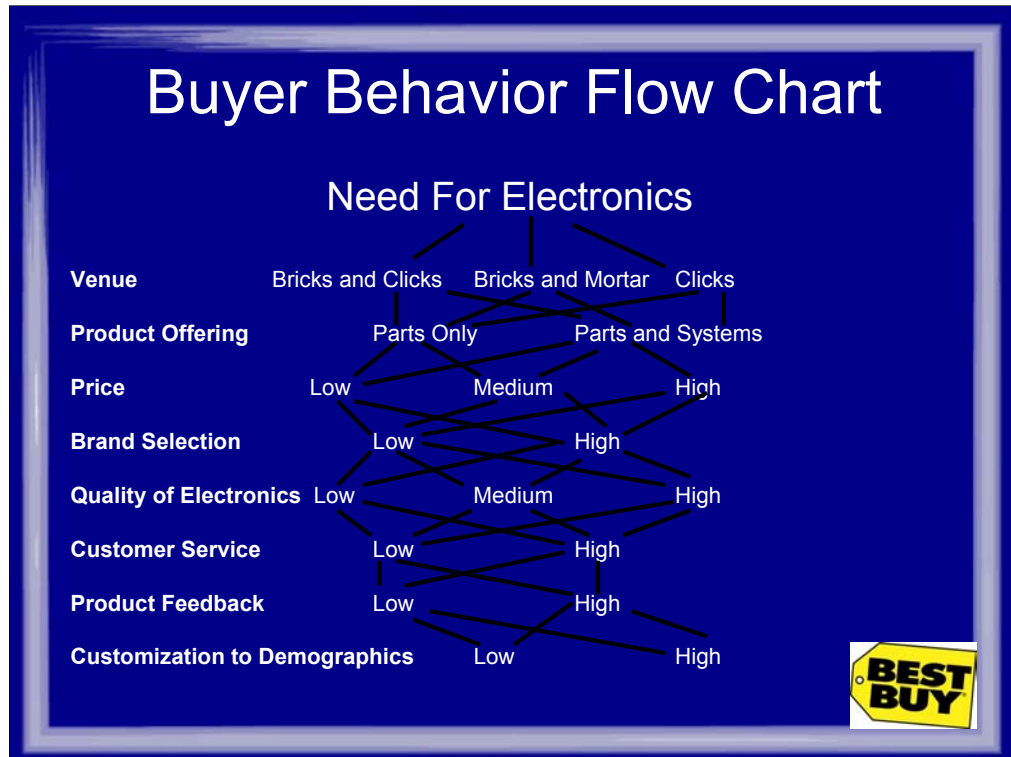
Buyer Behavior Flow Chart

Need For Electronics

Venue Bricks and Clicks Bricks and Mortar Clicks

Product Offering Parts Only Parts and Systems

Price Low Medium High

Brand Selection Low High

Quality of Electronics Low Medium High

Customer Service Low High

Product Feedback Low High

Customization to Demographics Low High

BEST BUY